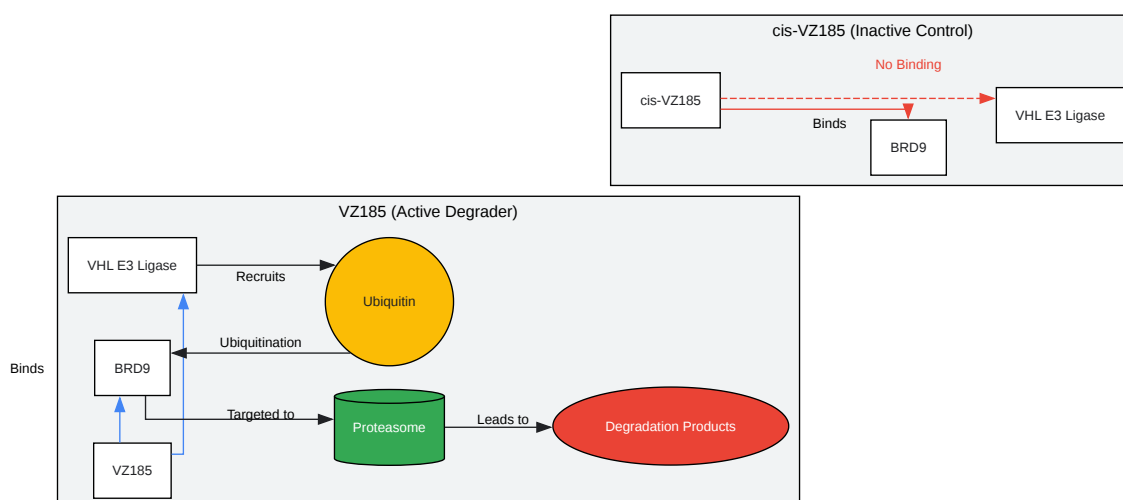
cis-VZ185 (Inactive Control)

No Binding

cis-VZ185

Binds

BRD9

VHL E3 Ligase

VZ185 (Active Degrader)

VHL E3 Ligase

Recruits

Ubiquitin

Ubiquitination

Binds

BRD9

Targeted to

Proteasome

Leads to

Degradation Products

VZ185